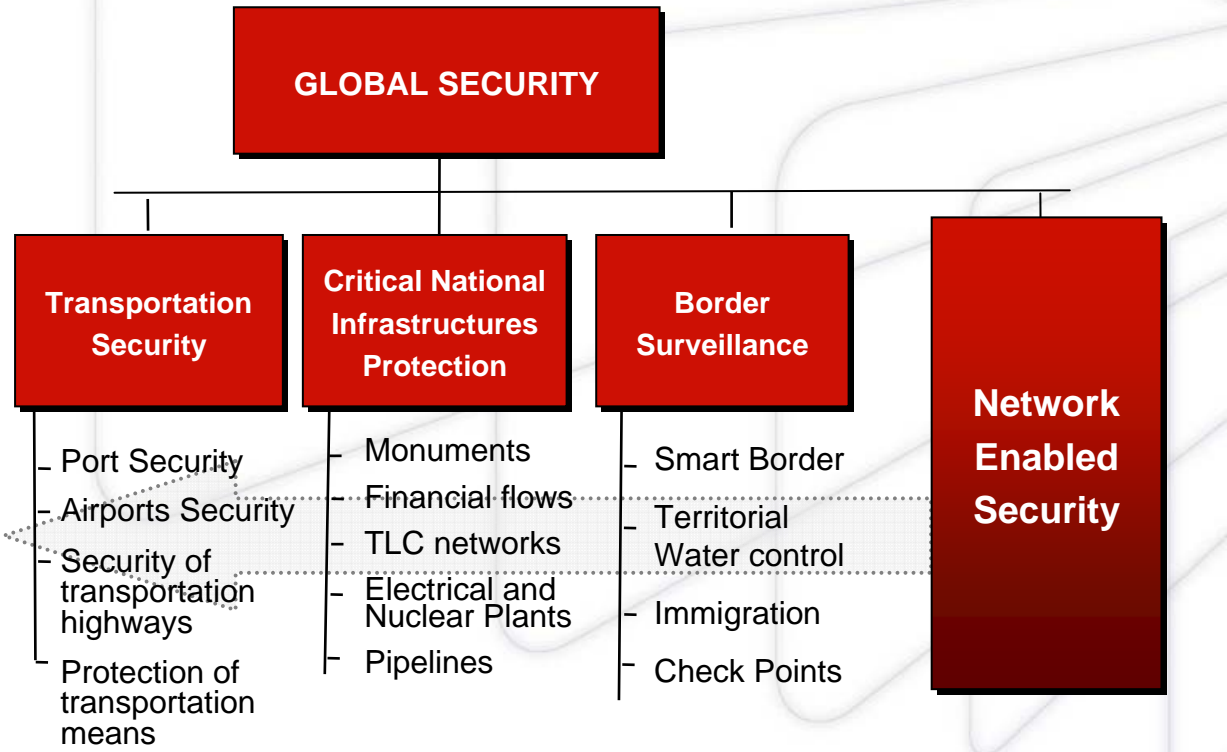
GLOBAL SECURITY

Transportation Security

Port Security
Airports Security
Security of transportation highways
Protection of transportation means

Critical National Infrastructures Protection

Monuments
Financial flows
TLC networks
Electrical and Nuclear Plants
Pipelines

Border Surveillance

Smart Border
Territorial Water control
Immigration
Check Points

Network Enabled Security